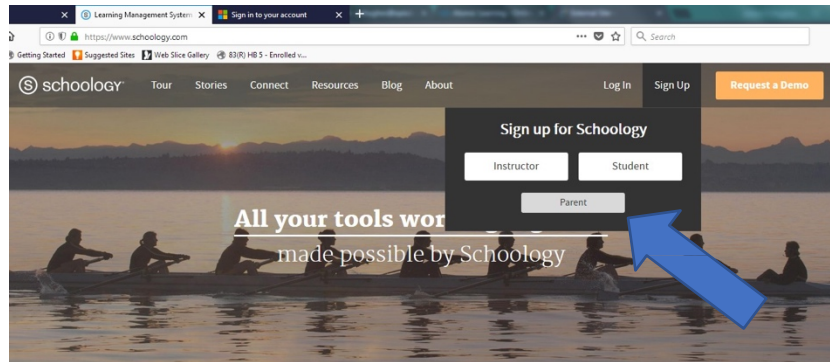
Learning Management System
Sign in to your account
https://www.schoology.com
Search
Getting Started Suggested Sites Web Slice Gallery 83(R) HB 5 - Enrolled v...

schoology Tour Stories Connect Resources Blog About Log In Sign Up Request a Demo

Sign up for Schoology
Instructor
Student
Parent

All your tools wor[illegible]
made possible by Schoology